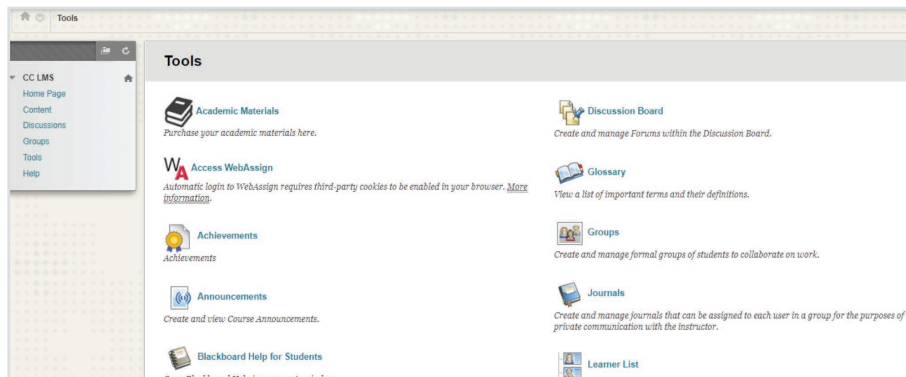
Tools

CC LMS
Home Page
Content
Discussions
Groups
Tools
Help

Tools

Academic Materials
Purchase your academic materials here.

Access WebAssign
Automatic login to WebAssign requires third-party cookies to be enabled in your browser. More information.

Achievements
Achievements

Announcements
Create and view Course Announcements.

Blackboard Help for Students
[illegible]

Discussion Board
Create and manage Forums within the Discussion Board.

Glossary
View a list of important terms and their definitions.

Groups
Create and manage formal groups of students to collaborate on work.

Journals
Create and manage journals that can be assigned to each user in a group for the purposes of private communication with the instructor.

Learner List